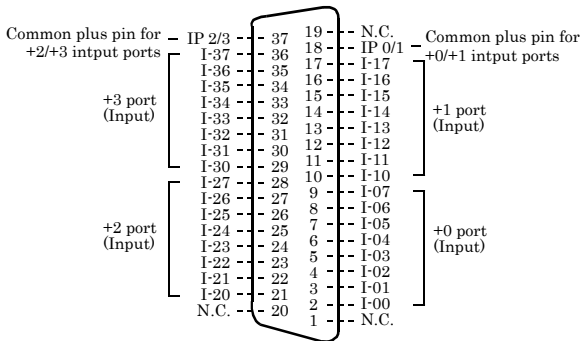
Common plus pin for +2/+3 intput ports

IP 2/3 37
I-37 36
I-36 35
I-35 34
I-34 33
I-33 32
I-32 31
I-31 30
I-30 29
I-27 28
I-26 27
I-25 26
I-24 25
I-23 24
I-22 23
I-21 22
I-20 21
N.C. 20

+3 port (Input)

+2 port (Input)

19 N.C.
18 IP 0/1
17 I-17
16 I-16
15 I-15
14 I-14
13 I-13
12 I-12
11 I-11
10 I-10
9 I-07
8 I-06
7 I-05
6 I-04
5 I-03
4 I-02
3 I-01
2 I-00
1 N.C.

Common plus pin for +0/+1 intput ports

+1 port (Input)

+0 port (Input)